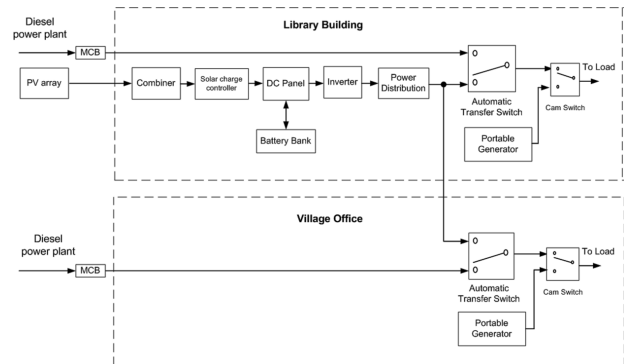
Diesel power plant

MCB

Library Building

PV array

Combiner

Solar charge controller

DC Panel

Inverter

Power Distribution

Battery Bank

O

O

Automatic Transfer Switch

To Load

Cam Switch

Portable Generator

Village Office

Diesel power plant

MCB

O

O

Automatic Transfer Switch

To Load

Cam Switch

Portable Generator